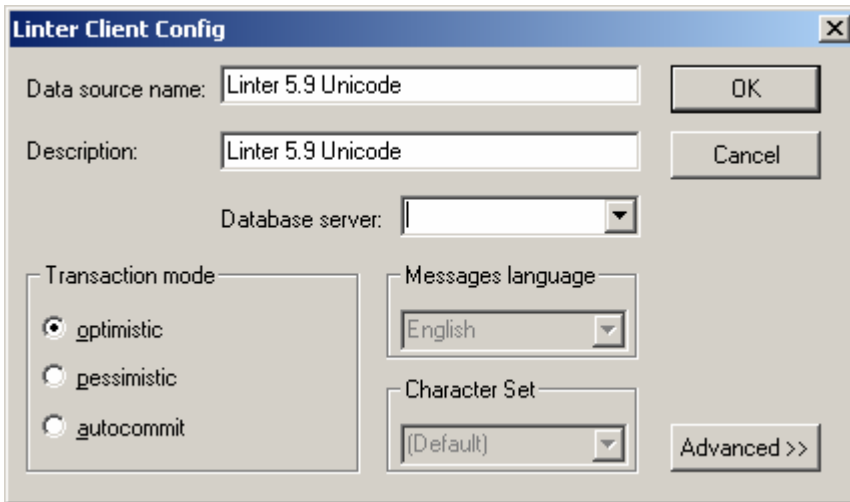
Linter Client Config

Data source name: Linter 5.9 Unicode

OK

Description: Linter 5.9 Unicode

Cancel

Database server:

Transaction mode

optimistic

pessimistic

autocommit

Messages language

English

Character Set

(Default)

Advanced >>